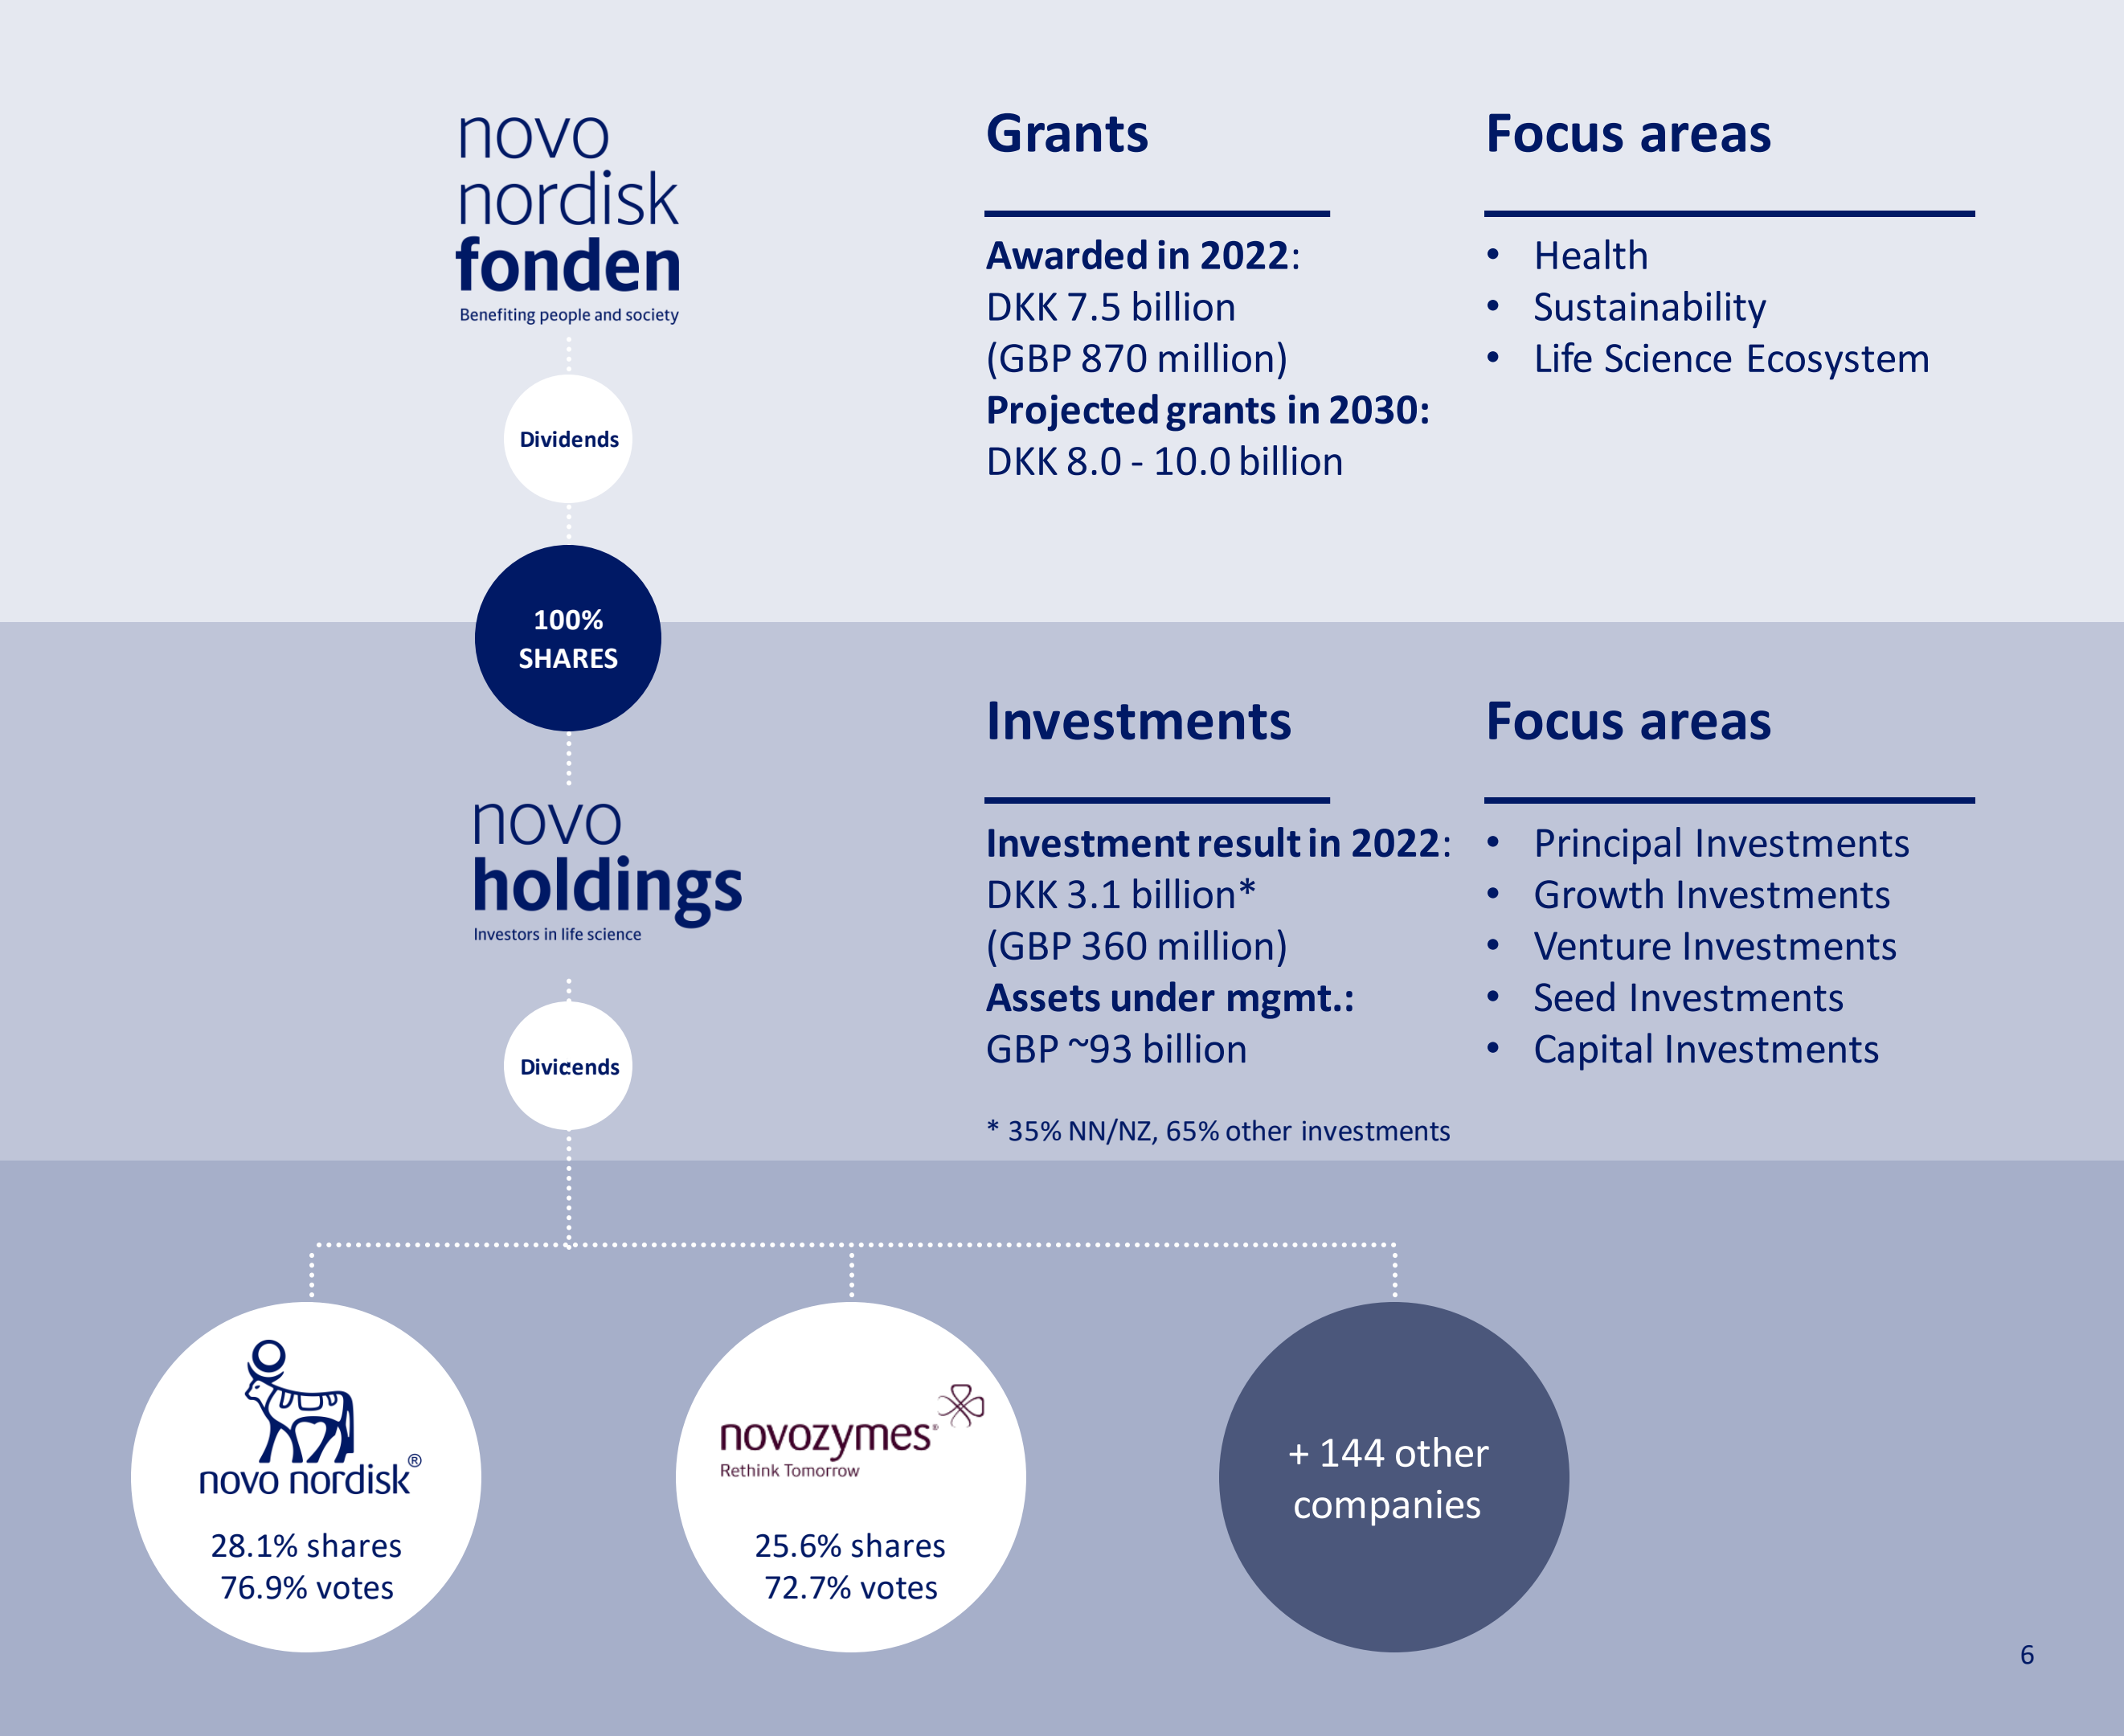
novo nordisk fonden
Benefiting people and society

Dividends

100% SHARES

Grants

**Awarded in 2022**:
DKK 7.5 billion
(GBP 870 million)
**Projected grants in 2030:**
DKK 8.0 - 10.0 billion

Focus areas

- Health
- Sustainability
- Life Science Ecosystem

novo holdings
Investors in life science

Dividends

Investments

**Investment result in 2022**:
DKK 3.1 billion*
(GBP 360 million)
**Assets under mgmt.:**
GBP ~93 billion

* 35% NN/NZ, 65% other investments

Focus areas

- Principal Investments
- Growth Investments
- Venture Investments
- Seed Investments
- Capital Investments

novo nordisk®
28.1% shares
76.9% votes

novozymes®
Rethink Tomorrow
25.6% shares
72.7% votes

+ 144 other companies

6